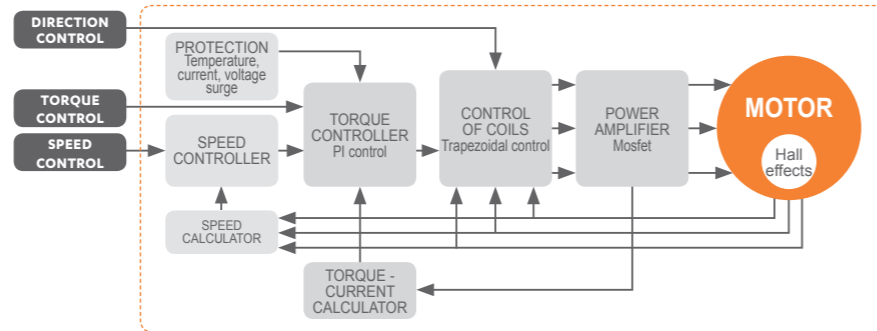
DIRECTION CONTROL

TORQUE CONTROL

SPEED CONTROL

PROTECTION
Temperature, current, voltage surge

SPEED CONTROLLER

SPEED CALCULATOR

TORQUE CONTROLLER
PI control

TORQUE - CURRENT CALCULATOR

CONTROL OF COILS
Trapezoidal control

POWER AMPLIFIER
Mosfet

MOTOR

Hall effects